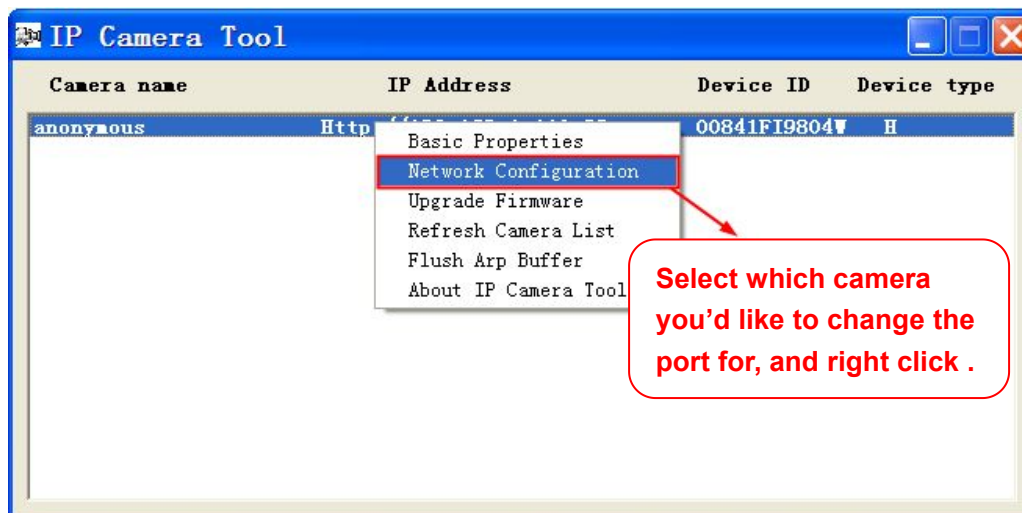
IP Camera Tool

| Camera name | IP Address | Device ID | Device type |
|---|---|---|---|
| anonymous | Http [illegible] | 00841FI9804▼ | H |

Basic Properties
Network Configuration
Upgrade Firmware
Refresh Camera List
Flush Arp Buffer
About IP Camera Tool

Select which camera you'd like to change the port for, and right click .